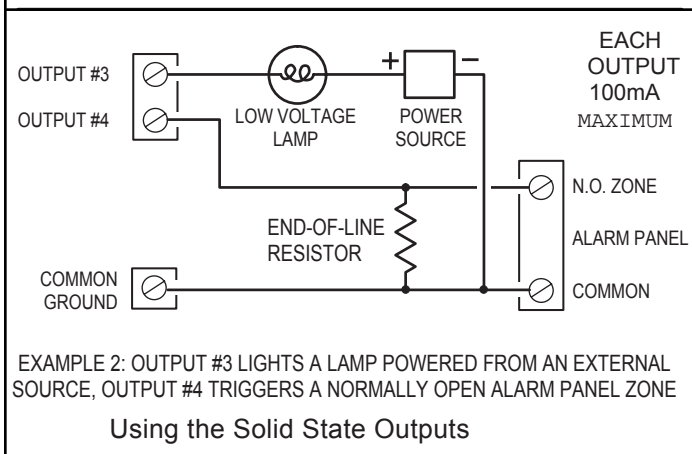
OUTPUT #3

OUTPUT #4

LOW VOLTAGE LAMP

+

−

POWER SOURCE

EACH OUTPUT 100mA MAXIMUM

N.O. ZONE

END-OF-LINE RESISTOR

ALARM PANEL

COMMON GROUND

COMMON

EXAMPLE 2: OUTPUT #3 LIGHTS A LAMP POWERED FROM AN EXTERNAL SOURCE, OUTPUT #4 TRIGGERS A NORMALLY OPEN ALARM PANEL ZONE

Using the Solid State Outputs